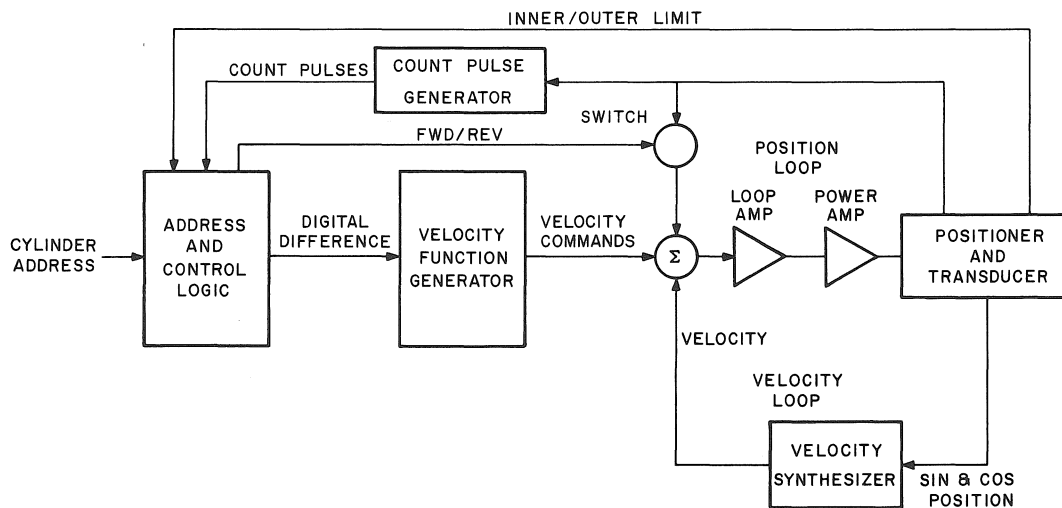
INNER/OUTER LIMIT

COUNT PULSES

COUNT PULSE GENERATOR

SWITCH

FWD/REV

POSITION LOOP

CYLINDER ADDRESS

ADDRESS AND CONTROL LOGIC

DIGITAL DIFFERENCE

VELOCITY FUNCTION GENERATOR

VELOCITY COMMANDS

$\Sigma$

LOOP AMP

POWER AMP

POSITIONER AND TRANSDUCER

VELOCITY

VELOCITY LOOP

VELOCITY SYNTHESIZER

SIN & COS POSITION